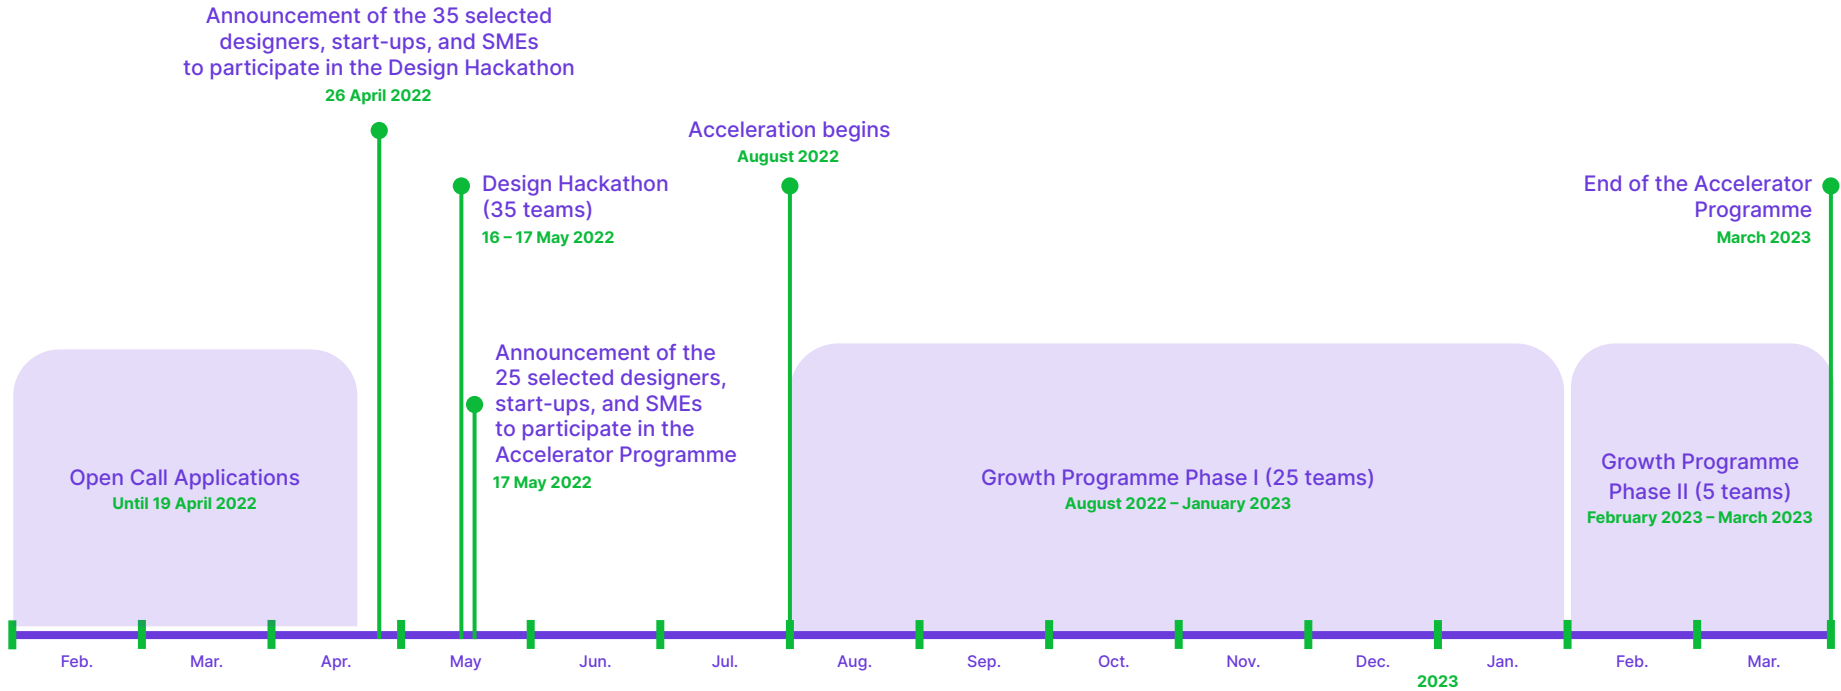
Announcement of the 35 selected designers, start-ups, and SMEs to participate in the Design Hackathon
26 April 2022

Acceleration begins
August 2022

Design Hackathon (35 teams)
16 – 17 May 2022

End of the Accelerator Programme
March 2023

Announcement of the 25 selected designers, start-ups, and SMEs to participate in the Accelerator Programme
17 May 2022

Open Call Applications
Until 19 April 2022

Growth Programme Phase I (25 teams)
August 2022 – January 2023

Growth Programme Phase II (5 teams)
February 2023 – March 2023

Feb. Mar. Apr. May Jun. Jul. Aug. Sep. Oct. Nov. Dec. Jan. Feb. Mar.
2023